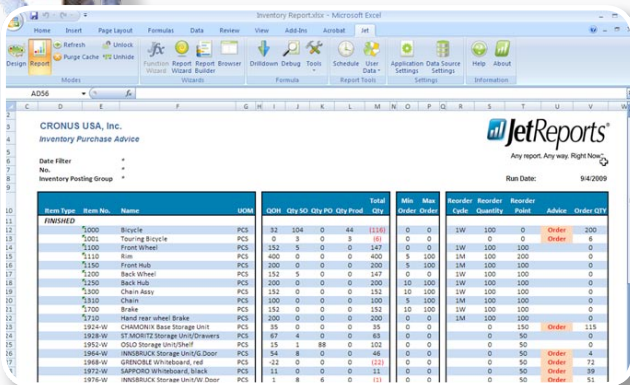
Inventory Report.xlsx - Microsoft Excel

Home Insert Page Layout Formulas Data Review View Add-Ins Acrobat Jet

Design Report Refresh Purge Cache Unlock Unhide Modes Function Wizard Report Wizard Report Builder Browser Wizards Drilldown Debug Tools Formula Schedule User Data Report Tools Application Settings Data Source Settings Settings Help About Information

AD56

C D E F G H I J K L M N O P Q R S T U V W

CRONUS USA, Inc.
Inventory Purchase Advice

Date Filter *
No. *
Inventory Posting Group *

JetReports
Any report. Any way. Right Now.

Run Date: 9/4/2009

| Item Type | Item No. | Name | UOM | QOH | Qty SO | Qty PO | Qty Prod | Total Qty | Min Order | Max Order | Reorder Cycle | Reorder Quantity | Reorder Point | Advice | Order QTY |
|---|---|---|---|---|---|---|---|---|---|---|---|---|---|---|---|
| FINISHED | | | | | | | | | | | | | | | |
| | 1000 | Bicycle | PCS | 32 | 104 | 0 | 44 | (116) | 0 | 0 | 1W | 100 | 0 | Order | 200 |
| | 1001 | Touring Bicycle | PCS | 0 | 3 | 0 | 3 | (6) | 0 | 0 | | 0 | 0 | Order | 6 |
| | 1100 | Front Wheel | PCS | 152 | 5 | 0 | 0 | 147 | 0 | 0 | 1W | 100 | 100 | | 0 |
| | 1110 | Rim | PCS | 400 | 0 | 0 | 0 | 400 | 5 | 100 | 1W | 100 | 200 | | 0 |
| | 1150 | Front Hub | PCS | 200 | 0 | 0 | 0 | 200 | 5 | 100 | 1W | 100 | 100 | | 0 |
| | 1200 | Back Wheel | PCS | 152 | 5 | 0 | 0 | 147 | 0 | 0 | 1W | 100 | 100 | | 0 |
| | 1250 | Back Hub | PCS | 200 | 0 | 0 | 0 | 200 | 10 | 100 | 1W | 100 | 100 | | 0 |
| | 1300 | Chain Assy | PCS | 152 | 0 | 0 | 0 | 152 | 10 | 100 | 1W | 100 | 100 | | 0 |
| | 1310 | Chain | PCS | 100 | 0 | 0 | 0 | 100 | 5 | 100 | 1W | 100 | 100 | | 0 |
| | 1700 | Brake | PCS | 152 | 0 | 0 | 0 | 152 | 10 | 100 | 1W | 100 | 100 | | 0 |
| | 1710 | Hand rear wheel Brake | PCS | 200 | 0 | 0 | 0 | 200 | 10 | 100 | 1W | 100 | 100 | | 0 |
| | 1924-W | CHAMONIX Base Storage Unit | PCS | 35 | 0 | 0 | 0 | 35 | 0 | 0 | | 0 | 150 | Order | 115 |
| | 1928-W | ST.MORITZ Storage Unit/Drawers | PCS | 67 | 0 | 0 | 0 | 63 | 0 | 0 | | 0 | 50 | | 0 |
| | 1952-W | OSLO Storage Unit/Shelf | PCS | 15 | 1 | 88 | 0 | 102 | 0 | 0 | | 0 | 50 | | 0 |
| | 1964-W | INNSBRUCK Storage Unit/G.Door | PCS | 54 | 8 | 0 | 0 | 46 | 0 | 0 | | 0 | 50 | Order | 4 |
| | 1968-W | GRENOBLE Whiteboard, red | PCS | -22 | 0 | 0 | 0 | (22) | 0 | 0 | | 0 | 50 | Order | 72 |
| | 1972-W | SAPPORO Whiteboard, black | PCS | 11 | 0 | 0 | 0 | 11 | 0 | 0 | | 0 | 50 | Order | 39 |
| | 1976-W | INNSBRUCK Storage Unit/W.Door | PCS | 1 | 8 | 6 | 0 | (1) | 0 | 0 | | 0 | 50 | Order | 51 |